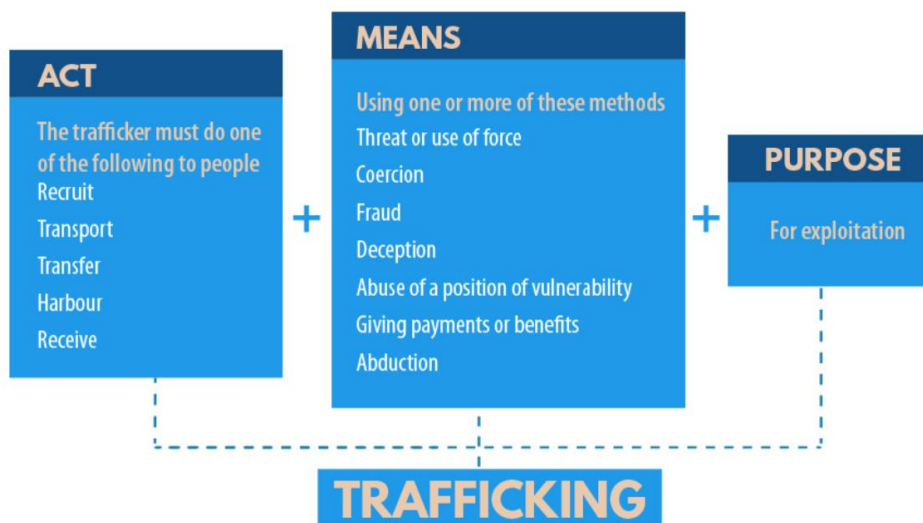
ACT

The trafficker must do one of the following to people

Recruit

Transport

Transfer

Harbour

Receive

+

MEANS

Using one or more of these methods

Threat or use of force

Coercion

Fraud

Deception

Abuse of a position of vulnerability

Giving payments or benefits

Abduction

+

PURPOSE

For exploitation

TRAFFICKING